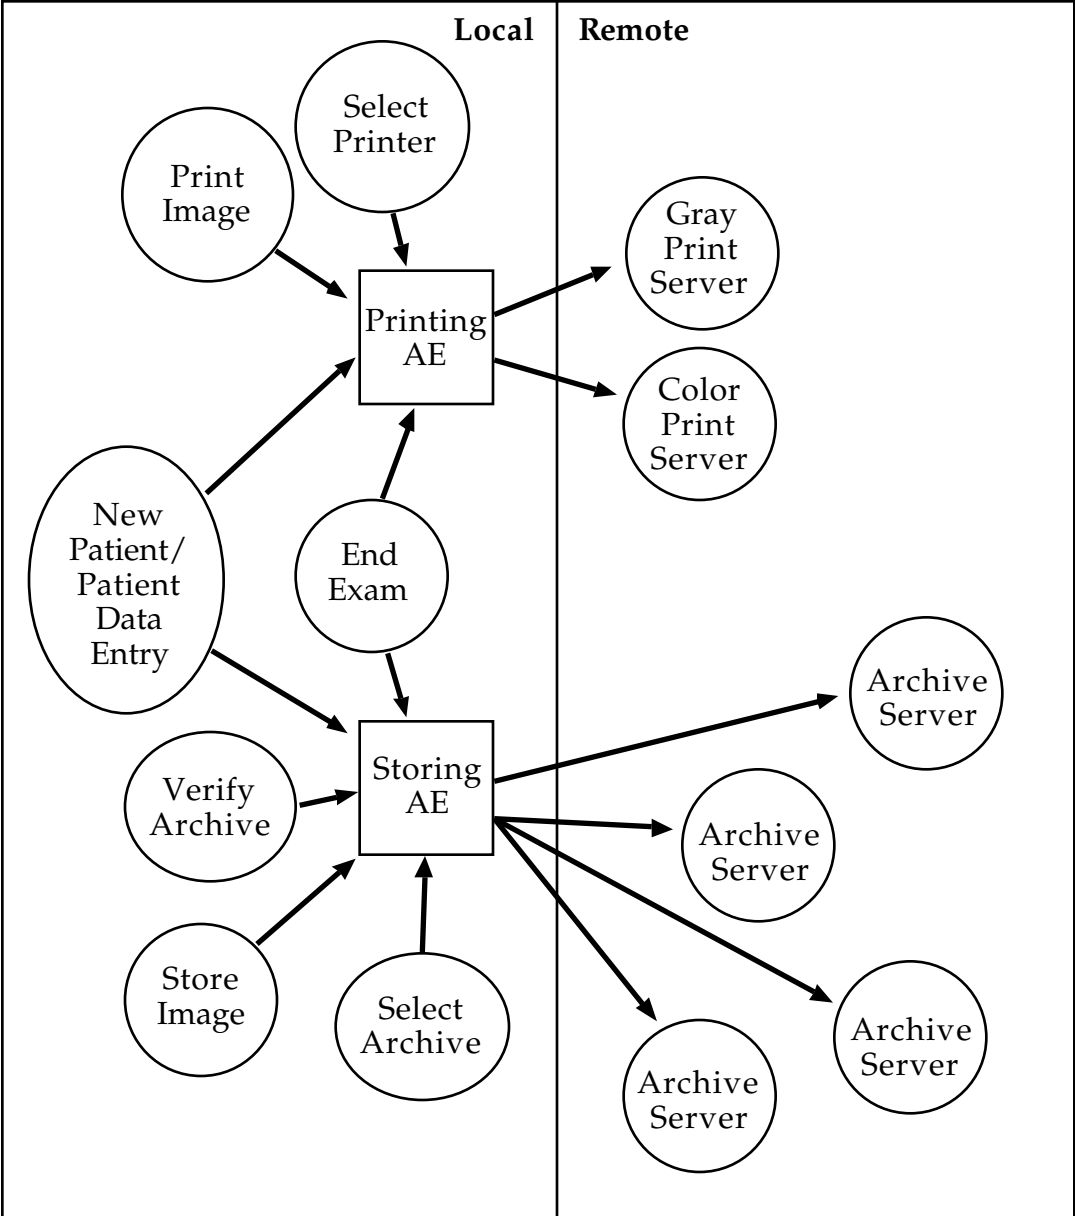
Local

Remote

Select Printer

Print Image

Printing AE

Gray Print Server

Color Print Server

New Patient/ Patient Data Entry

End Exam

Archive Server

Verify Archive

Storing AE

Archive Server

Store Image

Select Archive

Archive Server

Archive Server